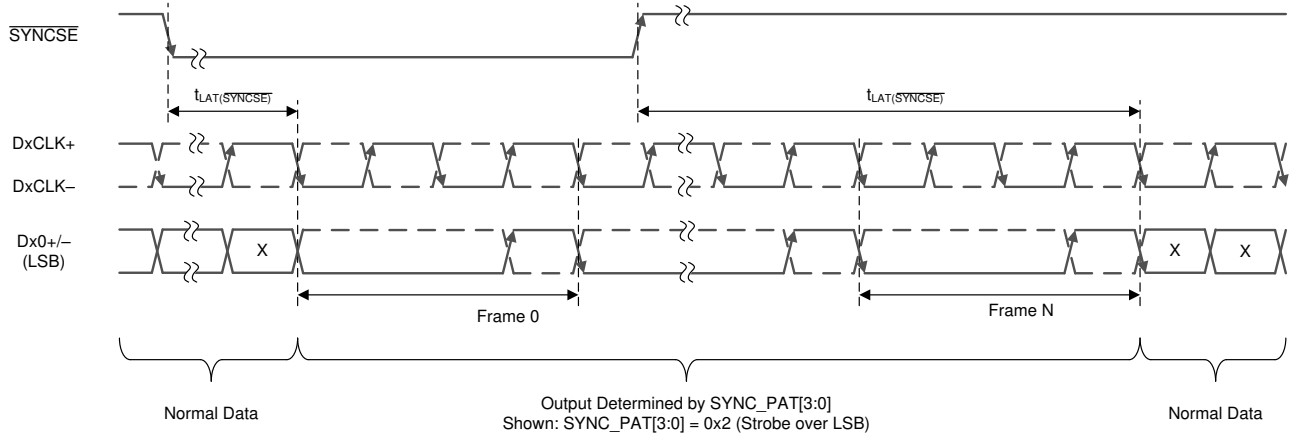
$\overline{\text{SYNCSE}}$

$t_{LAT(\overline{SYNCSE})}$

$t_{LAT(\overline{SYNCSE})}$

DxCLK+

DxCLK–

Dx0+/–
(LSB)

X

X

X

Frame 0

Frame N

Normal Data

Output Determined by SYNC_PAT[3:0]
Shown: SYNC_PAT[3:0] = 0x2 (Strobe over LSB)

Normal Data